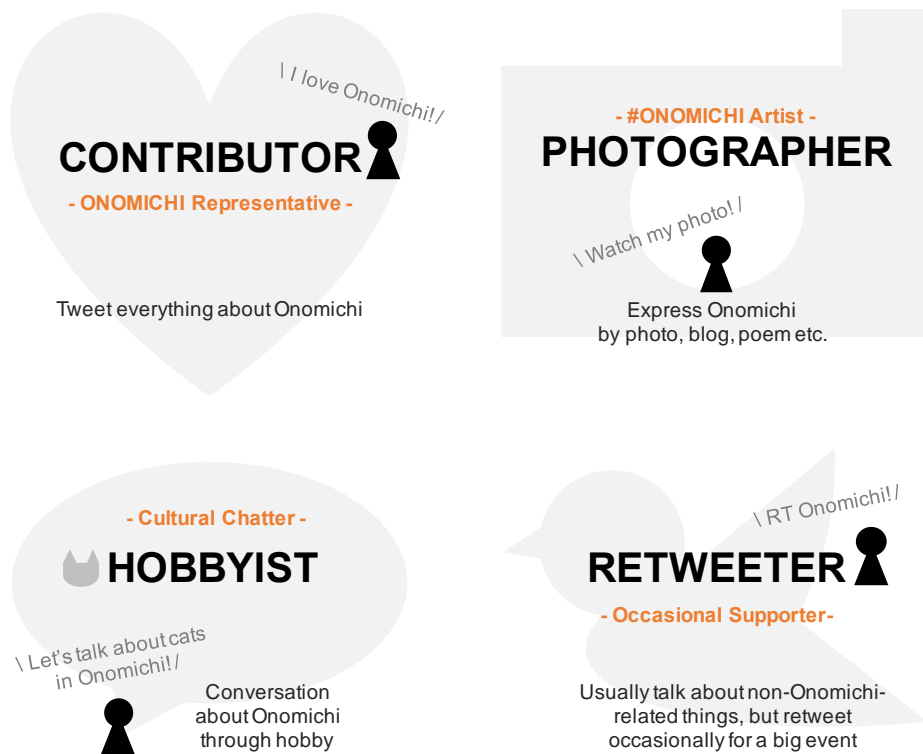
\ I love Onomichi! /

CONTRIBUTOR

- ONOMICHI Representative -

Tweet everything about Onomichi

- #ONOMICHI Artist -

PHOTOGRAPHER

\ Watch my photo! /

Express Onomichi by photo, blog, poem etc.

- Cultural Chatter -

HOBBYIST

\ Let's talk about cats in Onomichi! /

Conversation about Onomichi through hobby

\ RT Onomichi! /

RETWEETER

- Occasional Supporter-

Usually talk about non-Onomichi-related things, but retweet occasionally for a big event